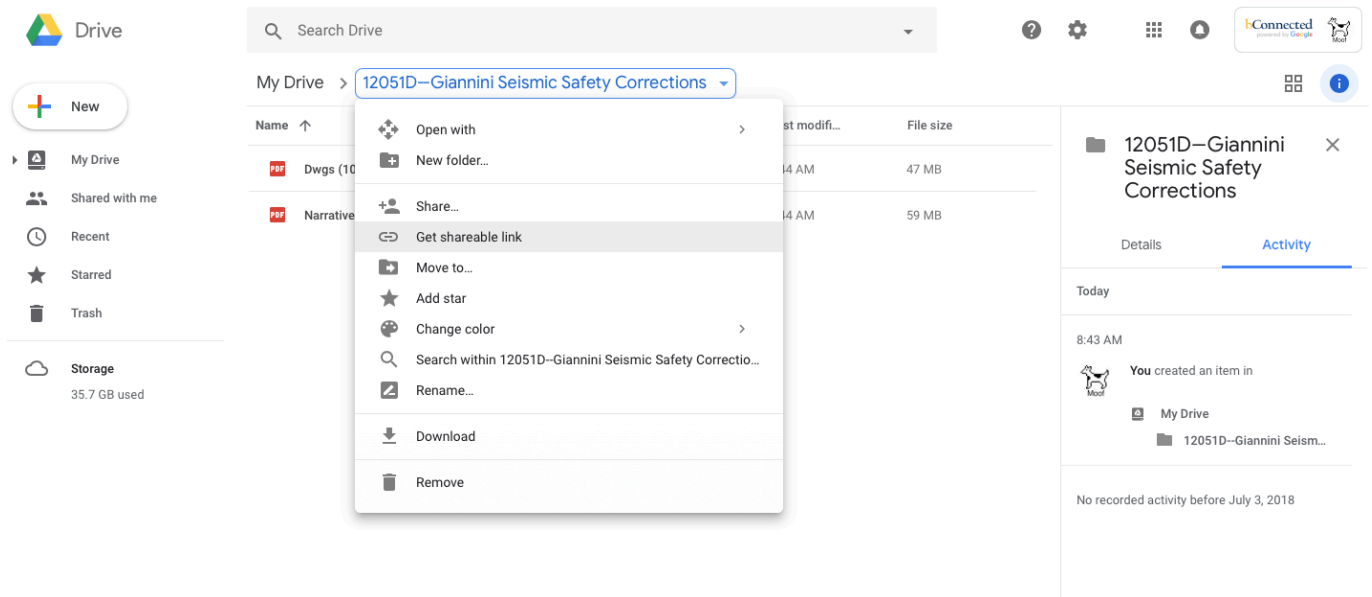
Drive

Search Drive

bConnected powered by Google

Moof

My Drive > 12051D—Giannini Seismic Safety Corrections

New

My Drive

Shared with me

Recent

Starred

Trash

Storage

35.7 GB used

Name

st modifi...

File size

PDF Dwgs (10

4 AM

47 MB

PDF Narrative

4 AM

59 MB

Open with

New folder...

Share...

Get shareable link

Move to...

Add star

Change color

Search within 12051D--Giannini Seismic Safety Correctio...

Rename...

Download

Remove

12051D—Giannini Seismic Safety Corrections

Details

Activity

Today

8:43 AM

Moof

You created an item in

My Drive

12051D--Giannini Seism...

No recorded activity before July 3, 2018